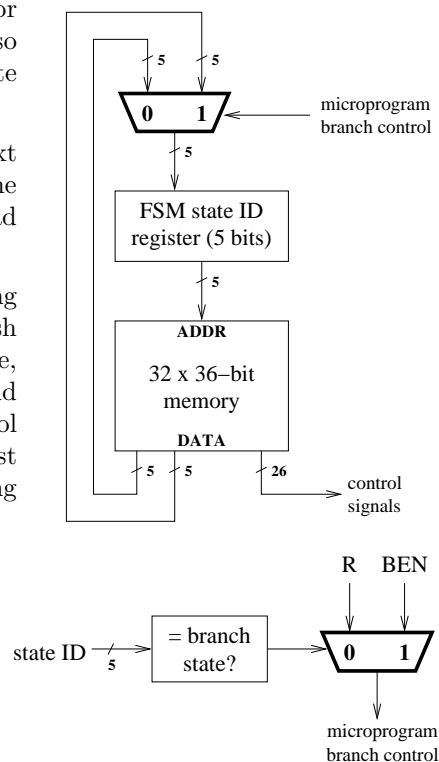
or
so
te

xt
he
ld

ng
sh
e,
ld
ol
st
ng

5

5

0

1

microprogram branch control

5

FSM state ID register (5 bits)

5

ADDR

32 x 36–bit memory

DATA

5

5

26

control signals

R

BEN

state ID

5

= branch state?

0

1

microprogram branch control